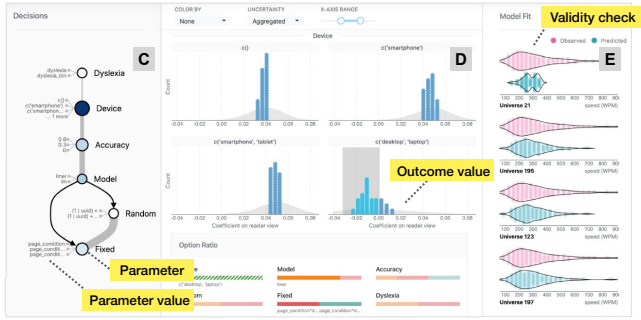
Decisions

C

dyslexia =
dyslexia_bin =

Dyslexia

c() =
c('smartphone') =
c('smartphon... =
... 1 more'

Device

0.6=
0.3=
0=

Accuracy

lmer =
brm =

Model

(1 | uuid) + = ...
(1 | uuid) + = ...

Random

page_condition =
page_condit... =
page_condit... =

Fixed

Parameter

Parameter value

COLOR BY
None

UNCERTAINTY
Aggregated

X-AXIS RANGE

Device

D

c()

c('smartphone')

Count

-0.04 -0.02 0.00 0.02 0.04 0.06 0.08

-0.04 -0.02 0.00 0.02 0.04 0.06 0.08

c('smartphone', 'tablet')

c('desktop', 'laptop')

Outcome value

Count

-0.04 -0.02 0.00 0.02 0.04 0.06 0.08
Coefficient on reader view

-0.04 -0.02 0.00 0.02 0.04 0.06 0.08
Coefficient on reader view

Option Ratio

c('desktop', 'laptop')

Model
lmer

Accuracy

Fixed
page_condition*d... page_condition*...

Dyslexia

Model Fit

Validity check

Observed Predicted

E

Universe 21
100 200 300 400 500 600 700 800 900
speed (WPM)

Universe 195
100 200 300 400 500 600 700 800 900
speed (WPM)

Universe 123
100 200 300 400 500 600 700 800 900
speed (WPM)

Universe 197
100 200 300 400 500 600 700 800 900
speed (WPM)